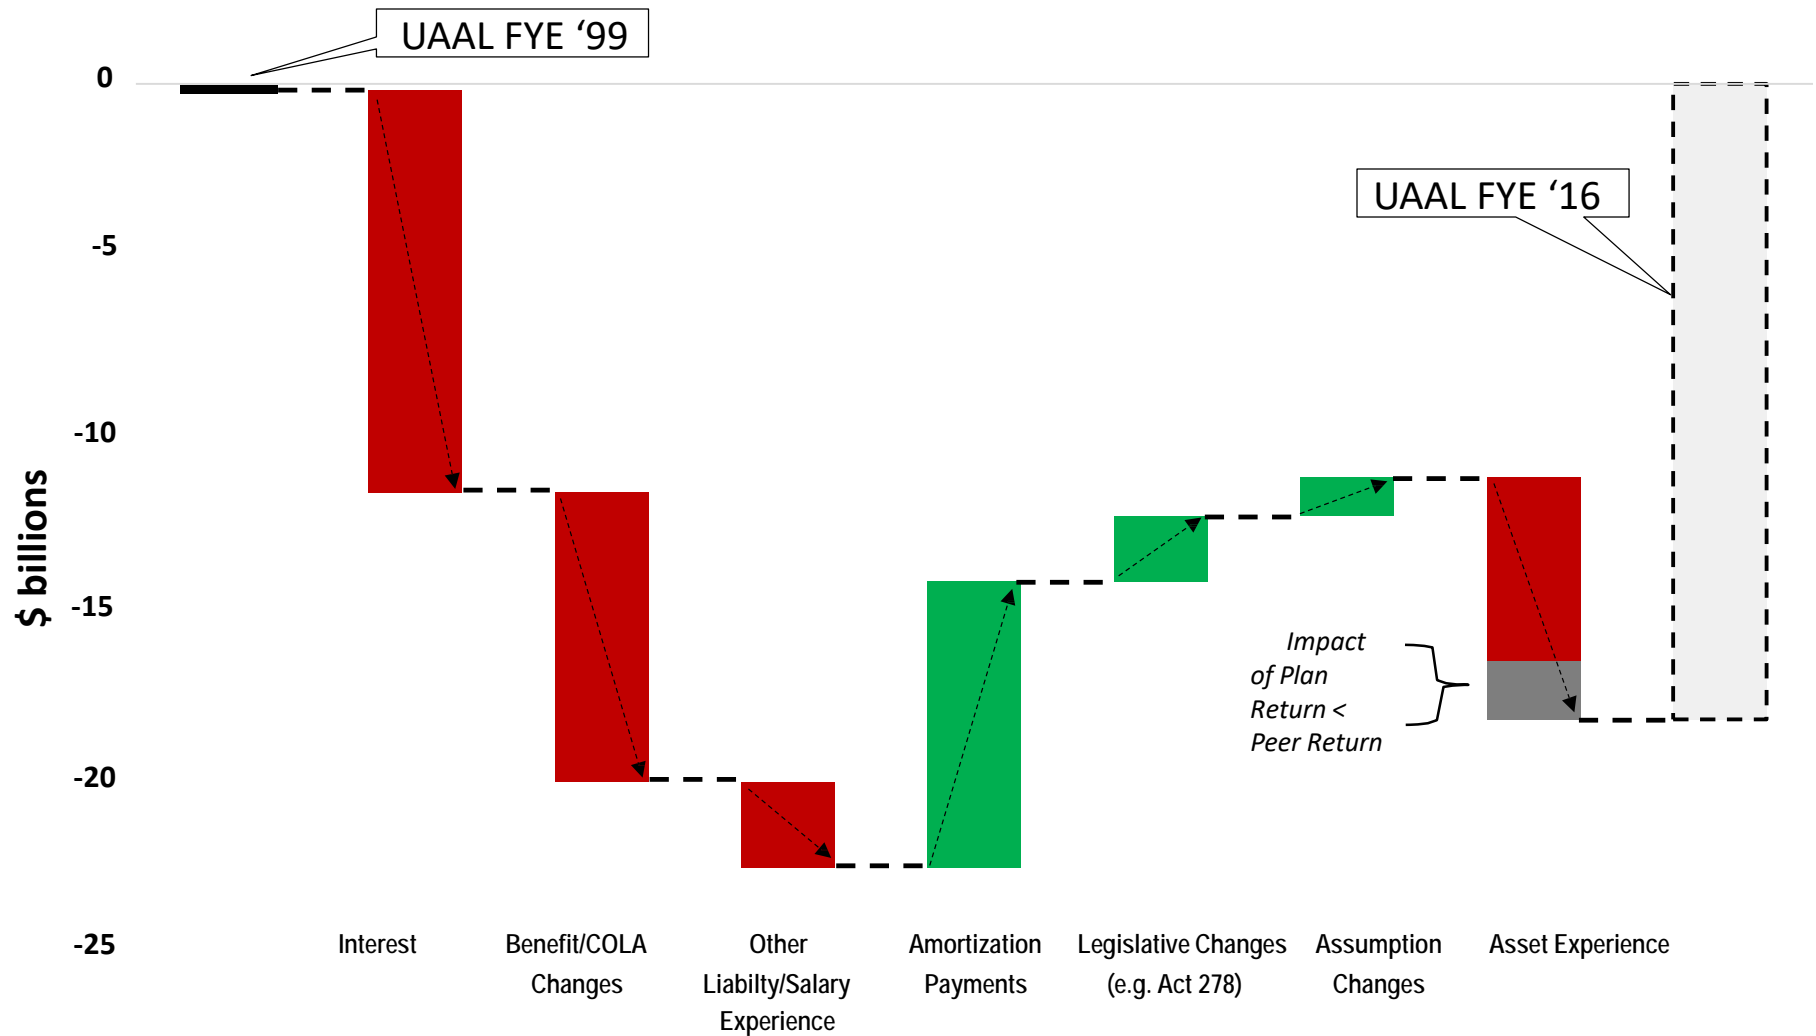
UAAL FYE ‘99

UAAL FYE ‘16

0
-5
-10
-15
-20
-25

$ billions

Impact of Plan Return < Peer Return

Interest

Benefit/COLA Changes

Other Liabilty/Salary Experience

Amortization Payments

Legislative Changes (e.g. Act 278)

Assumption Changes

Asset Experience